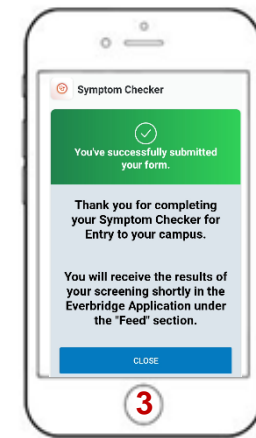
Symptom Checker

You've successfully submitted your form.

Thank you for completing your Symptom Checker for Entry to your campus.

You will receive the results of your screening shortly in the Everbridge Application under the "Feed" section.

CLOSE

3